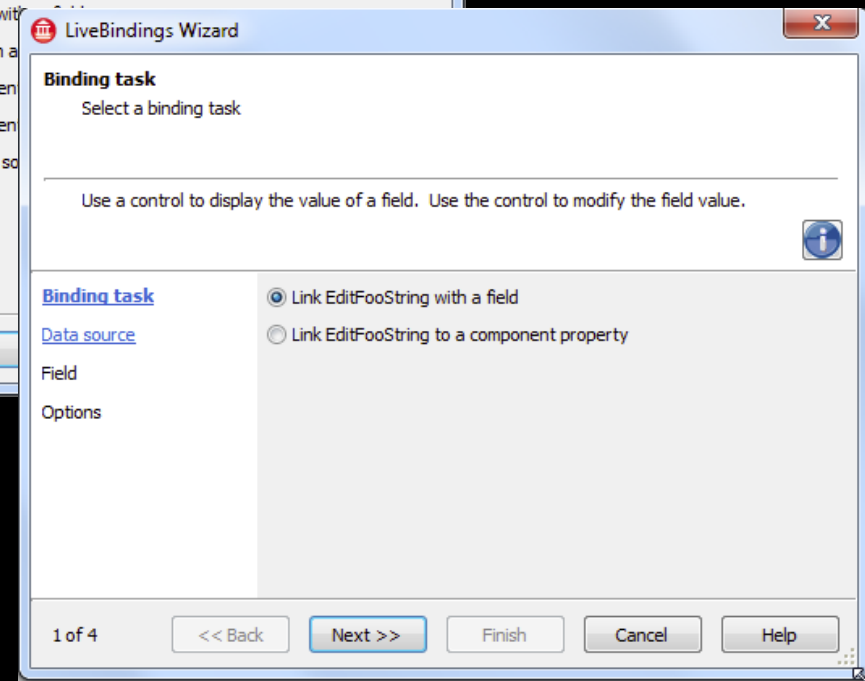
LiveBindings Wizard

Binding task

Select a binding task

Use a control to display the value of a field. Use the control to modify the field value.

Binding task
Data source
Field
Options

Link EditFooString with a field
Link EditFooString to a component property

1 of 4
<< Back
Next >>
Finish
Cancel
Help